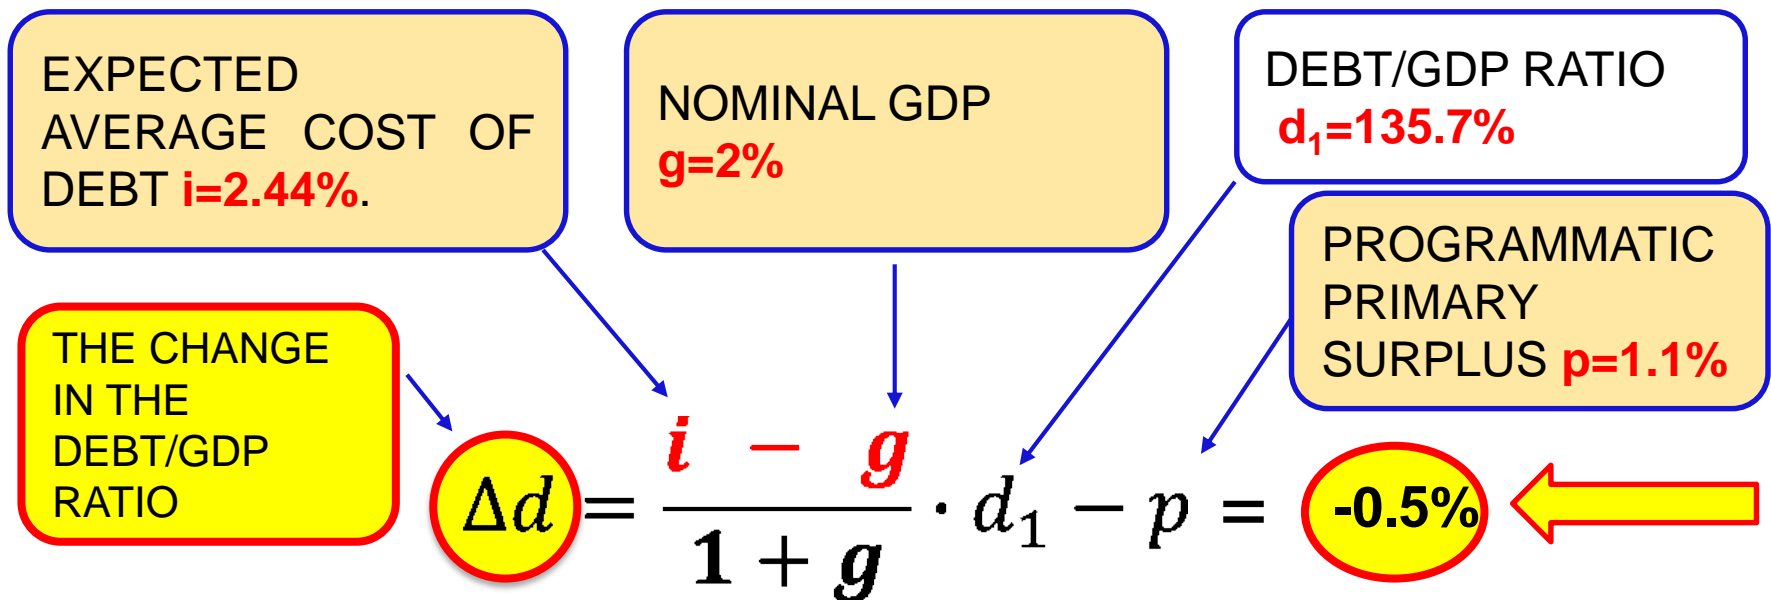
EXPECTED AVERAGE COST OF DEBT i=2.44%.

NOMINAL GDP
g=2%

DEBT/GDP RATIO
$d_1$=135.7%

PROGRAMMATIC PRIMARY SURPLUS p=1.1%

THE CHANGE IN THE DEBT/GDP RATIO

$\Delta d = \frac{i - g}{1 + g} \cdot d_1 - p =$ -0.5%